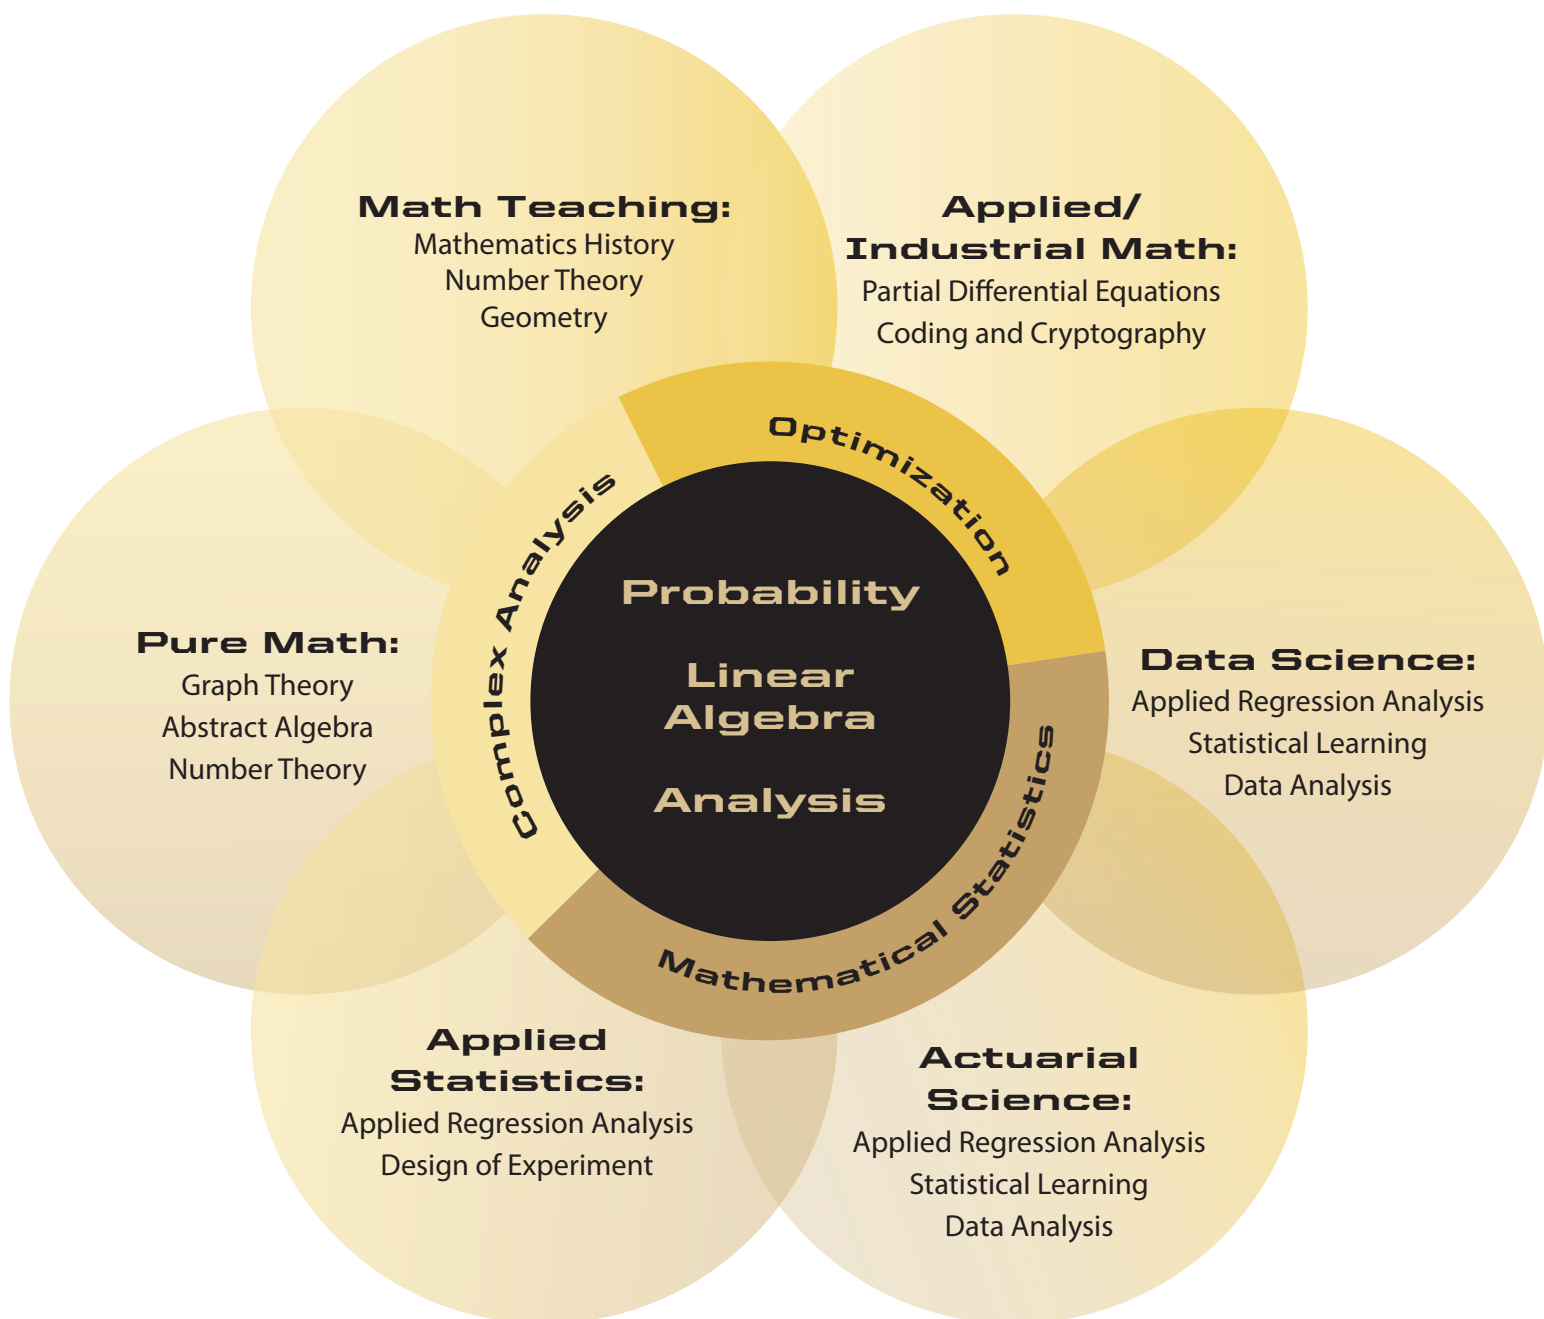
Math Teaching:
Mathematics History
Number Theory
Geometry

Applied/
Industrial Math:
Partial Differential Equations
Coding and Cryptography

Pure Math:
Graph Theory
Abstract Algebra
Number Theory

Optimization

Complex Analysis

Probability

Linear
Algebra

Analysis

Mathematical Statistics

Data Science:
Applied Regression Analysis
Statistical Learning
Data Analysis

Applied
Statistics:
Applied Regression Analysis
Design of Experiment

Actuarial
Science:
Applied Regression Analysis
Statistical Learning
Data Analysis